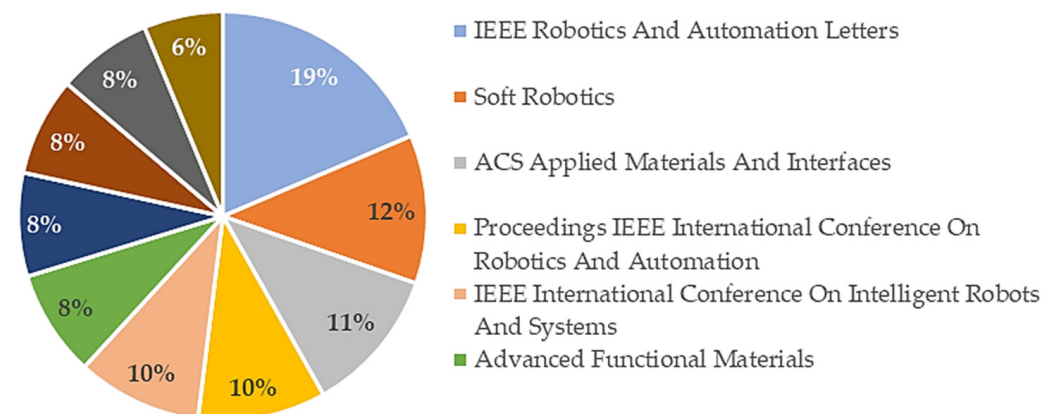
19%
12%
11%
10%
10%
8%
8%
8%
8%
6%

IEEE Robotics And Automation Letters
Soft Robotics
ACS Applied Materials And Interfaces
Proceedings IEEE International Conference On Robotics And Automation
IEEE International Conference On Intelligent Robots And Systems
Advanced Functional Materials